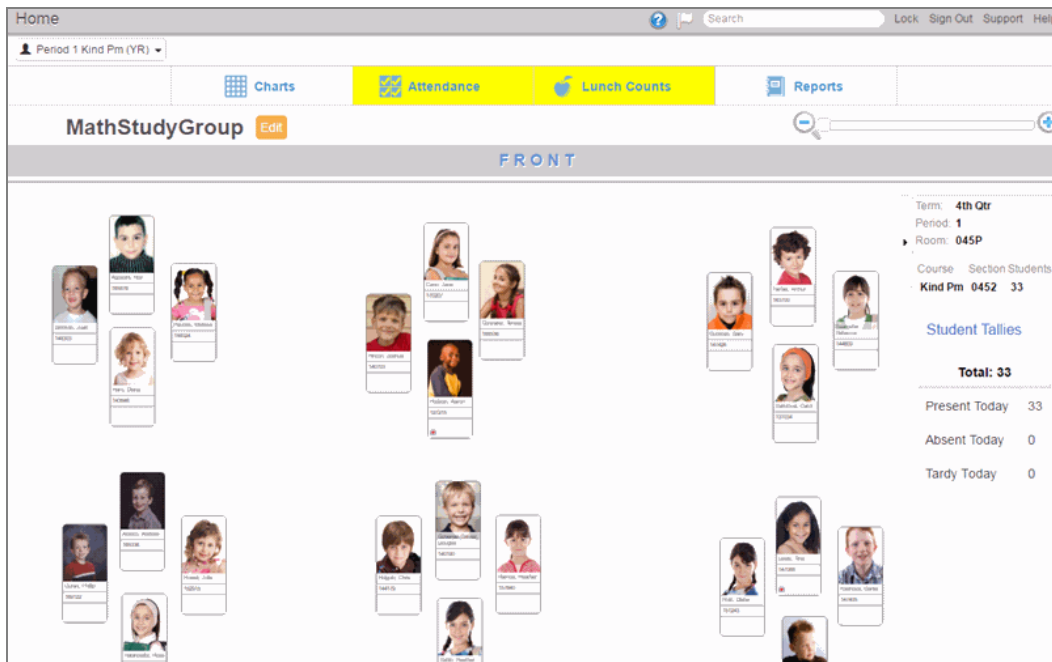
Home

Search

Lock Sign Out Support Hel

Period 1 Kind Pm (YR)

Charts

Attendance

Lunch Counts

Reports

MathStudyGroup

Edit

FRONT

Term: 4th Qtr

Period: 1

Room: 045P

Course Section Students

Kind Pm 0452 33

Student Tallies

Total: 33

Present Today 33

Absent Today 0

Tardy Today 0